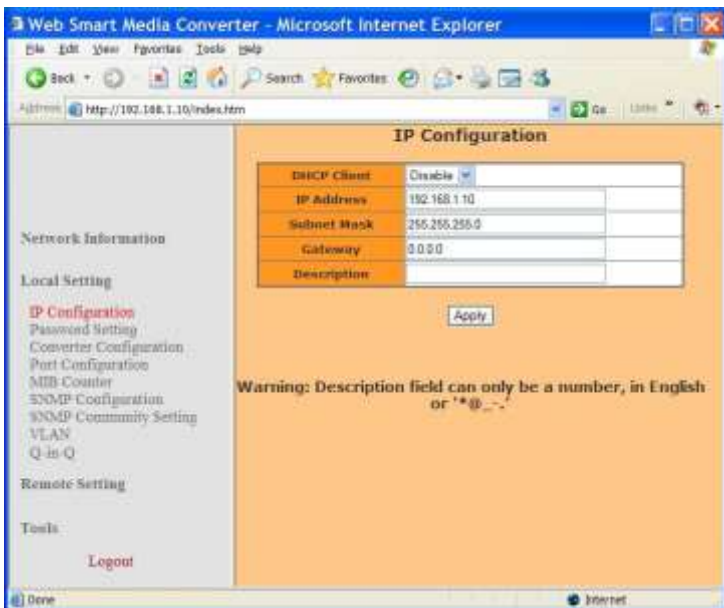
Web Smart Media Converter - Microsoft Internet Explorer

File Edit View Favorites Tools Help

Back Search Favorites

Address http://192.168.1.10/index.htm Go Links

IP Configuration

| DHCP Client | Disable |
|---|---|
| IP Address | 192.168.1.10 |
| Subnet Mask | 255.255.255.0 |
| Gateway | 0.0.0.0 |
| Description | |

Apply

Warning: Description field can only be a number, in English or '*@_-.'

Network Information

Local Setting

IP Configuration
Password Setting
Converter Configuration
Port Configuration
MIB Counter
SNMP Configuration
SNMP Community Setting
VLAN
Q-in-Q

Remote Setting

Tools

Logout

Done

Internet